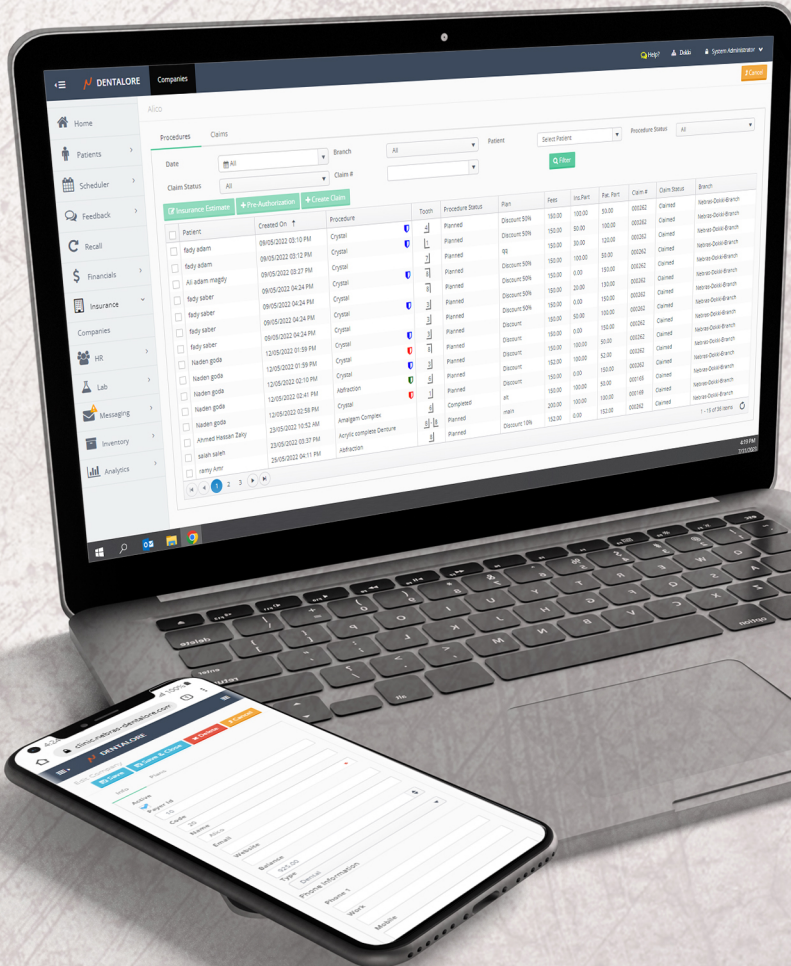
DENTALORE Companies

Help? Dokki System Administrator

Alco

Home
Patients
Scheduler
Feedback
Recall
Financials
Insurance
Companies
HR
Lab
Messaging
Inventory
Analytics

Procedures Claims

Date All
Branch All
Patient Select Patients
Procedure Status All
Claim Status All
Claim #
Filter

Insurance Estimate + Pre-Authorization + Create Claim

| Patient | Created On | Procedure | Tooth | Procedure Status | Plan | Fees | Ins.Part | Pat. Part | Claim # | Claim Status | Branch |
|---|---|---|---|---|---|---|---|---|---|---|---|
| fady adam | 09/05/2022 03:10 PM | Crystal | | Planned | Discount 50% | 150.00 | 100.00 | 50.00 | 000262 | Claimed | Nebras-Dokki-Branch |
| fady adam | 09/05/2022 03:12 PM | Crystal | | Planned | Discount 50% | 150.00 | 30.00 | 100.00 | 000262 | Claimed | Nebras-Dokki-Branch |
| Ali adam magdy | 09/05/2022 03:27 PM | Crystal | | Planned | qq | 150.00 | 30.00 | 120.00 | 000262 | Claimed | Nebras-Dokki-Branch |
| fady saber | 09/05/2022 04:24 PM | Crystal | | Planned | Discount 50% | 150.00 | 100.00 | 50.00 | 000262 | Claimed | Nebras-Dokki-Branch |
| fady saber | 09/05/2022 04:24 PM | Crystal | | Planned | Discount 50% | 150.00 | 0.00 | 150.00 | 000262 | Claimed | Nebras-Dokki-Branch |
| fady saber | 09/05/2022 04:24 PM | Crystal | | Planned | Discount 50% | 150.00 | 20.00 | 130.00 | 000262 | Claimed | Nebras-Dokki-Branch |
| fady saber | 09/05/2022 04:24 PM | Crystal | | Planned | Discount 50% | 150.00 | 0.00 | 150.00 | 000262 | Claimed | Nebras-Dokki-Branch |
| Naden goda | 12/05/2022 01:59 PM | Crystal | | Planned | Discount | 150.00 | 0.00 | 150.00 | 000262 | Claimed | Nebras-Dokki-Branch |
| Naden goda | 12/05/2022 01:59 PM | Crystal | | Planned | Discount | 150.00 | 50.00 | 100.00 | 000262 | Claimed | Nebras-Dokki-Branch |
| Naden goda | 12/05/2022 02:10 PM | Crystal | | Planned | Discount | 150.00 | 100.00 | 50.00 | 000262 | Claimed | Nebras-Dokki-Branch |
| Naden goda | 12/05/2022 02:41 PM | Abfraction | | Planned | Discount | 152.00 | 150.00 | 2.00 | 000262 | Claimed | Nebras-Dokki-Branch |
| Naden goda | 12/05/2022 02:58 PM | Crystal | | Planned | Discount | 150.00 | 0.00 | 150.00 | 000262 | Claimed | Nebras-Dokki-Branch |
| Ahmed Hassan Zaky | 23/05/2022 10:52 AM | Amalgam Complex | | Completed | alt | 150.00 | 50.00 | 100.00 | 000169 | Claimed | Nebras-Dokki-Branch |
| salah saleh | 23/05/2022 03:37 PM | Acrylic complete Denture | | Planned | main | 200.00 | 100.00 | 100.00 | 000169 | Claimed | Nebras-Dokki-Branch |
| ramy Amr | 26/05/2022 04:11 PM | Abfraction | | Planned | Discount 10% | 152.00 | 0.00 | 152.00 | 000262 | Claimed | Nebras-Dokki-Branch |

1 2 3
1 - 15 of 36 items

clinic.nebras-dentalore.com
DENTALORE
Save Save & Close Delete Cancel
Info Plans
Active
Payer Id
Code
Name
Email
Website
Balance
Type
Dental
Phone Information
Phone 1
Work
Mobile